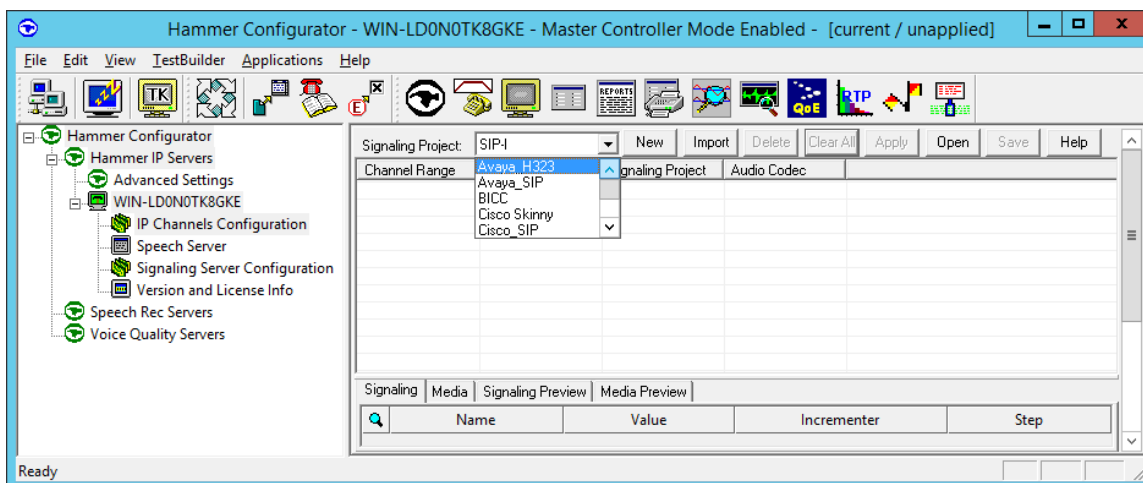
Hammer Configurator - WIN-LD0N0TK8GKE - Master Controller Mode Enabled - [current / unapplied]

File Edit View TestBuilder Applications Help

TK

REPORTS

QoE RTP

Hammer Configurator
Hammer IP Servers
Advanced Settings
WIN-LD0N0TK8GKE
IP Channels Configuration
Speech Server
Signaling Server Configuration
Version and License Info
Speech Rec Servers
Voice Quality Servers

Signaling Project: SIP-I

New Import Delete Clear All Apply Open Save Help

Avaya_H323
Avaya_SIP
BICC
Cisco Skinny
Cisco_SIP

| Channel Range | | Signaling Project | Audio Codec |
|---|---|---|---|

Signaling | Media | Signaling Preview | Media Preview

| | Name | Value | Incrementer | Step |
|---|---|---|---|---|

Ready